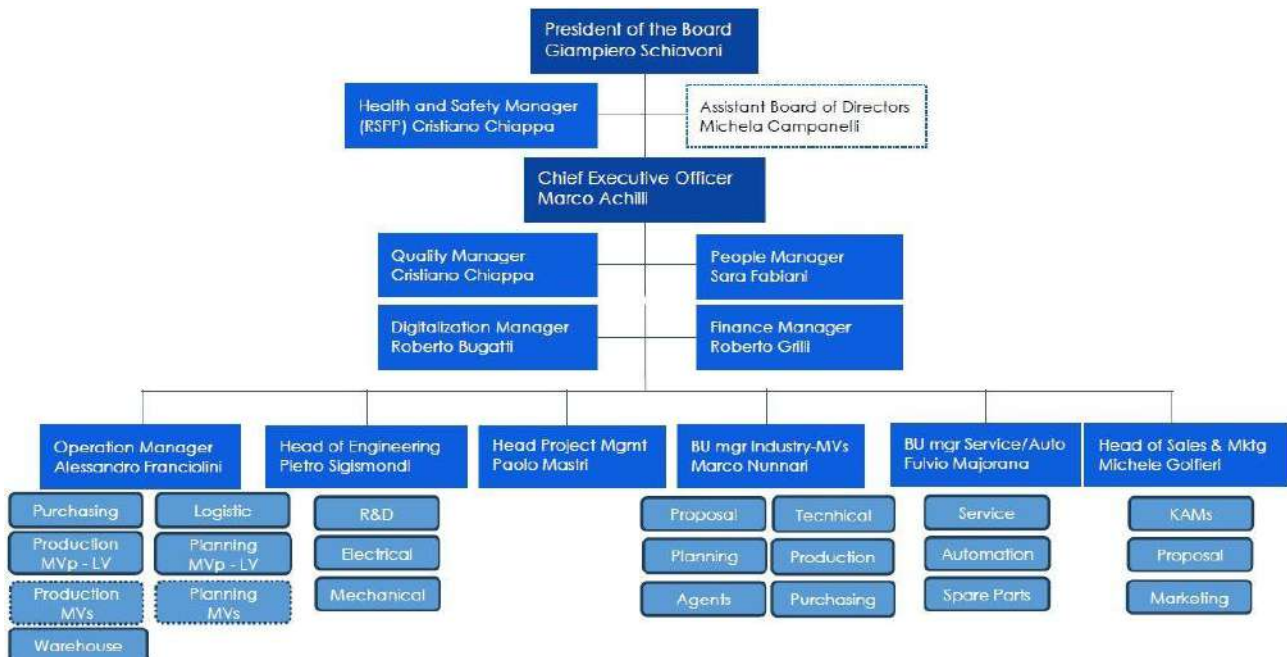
President of the Board
Giampiero Schiavoni

Health and Safety Manager
(RSPP) Cristiano Chiappa

Assistant Board of Directors
Michela Campanelli

Chief Executive Officer
Marco Achilli

Quality Manager
Cristiano Chiappa

People Manager
Sara Fabiani

Digitalization Manager
Roberto Bugatti

Finance Manager
Roberto Grilli

Operation Manager
Alessandro Franciolini

Purchasing

Logistic

Production
MVp - LV

Planning
MVp - LV

Production
MVs

Planning
MVs

Warehouse

Head of Engineering
Pietro Sigismondi

R&D

Electrical

Mechanical

Head Project Mgmt
Paolo Mastri

BU mgr Industry-MVs
Marco Nunnari

Proposal

Technical

Planning

Production

Agents

Purchasing

BU mgr Service/Auto
Fulvio Majorana

Service

Automation

Spare Parts

Head of Sales & Mktg
Michele Golfieri

KAMs

Proposal

Marketing